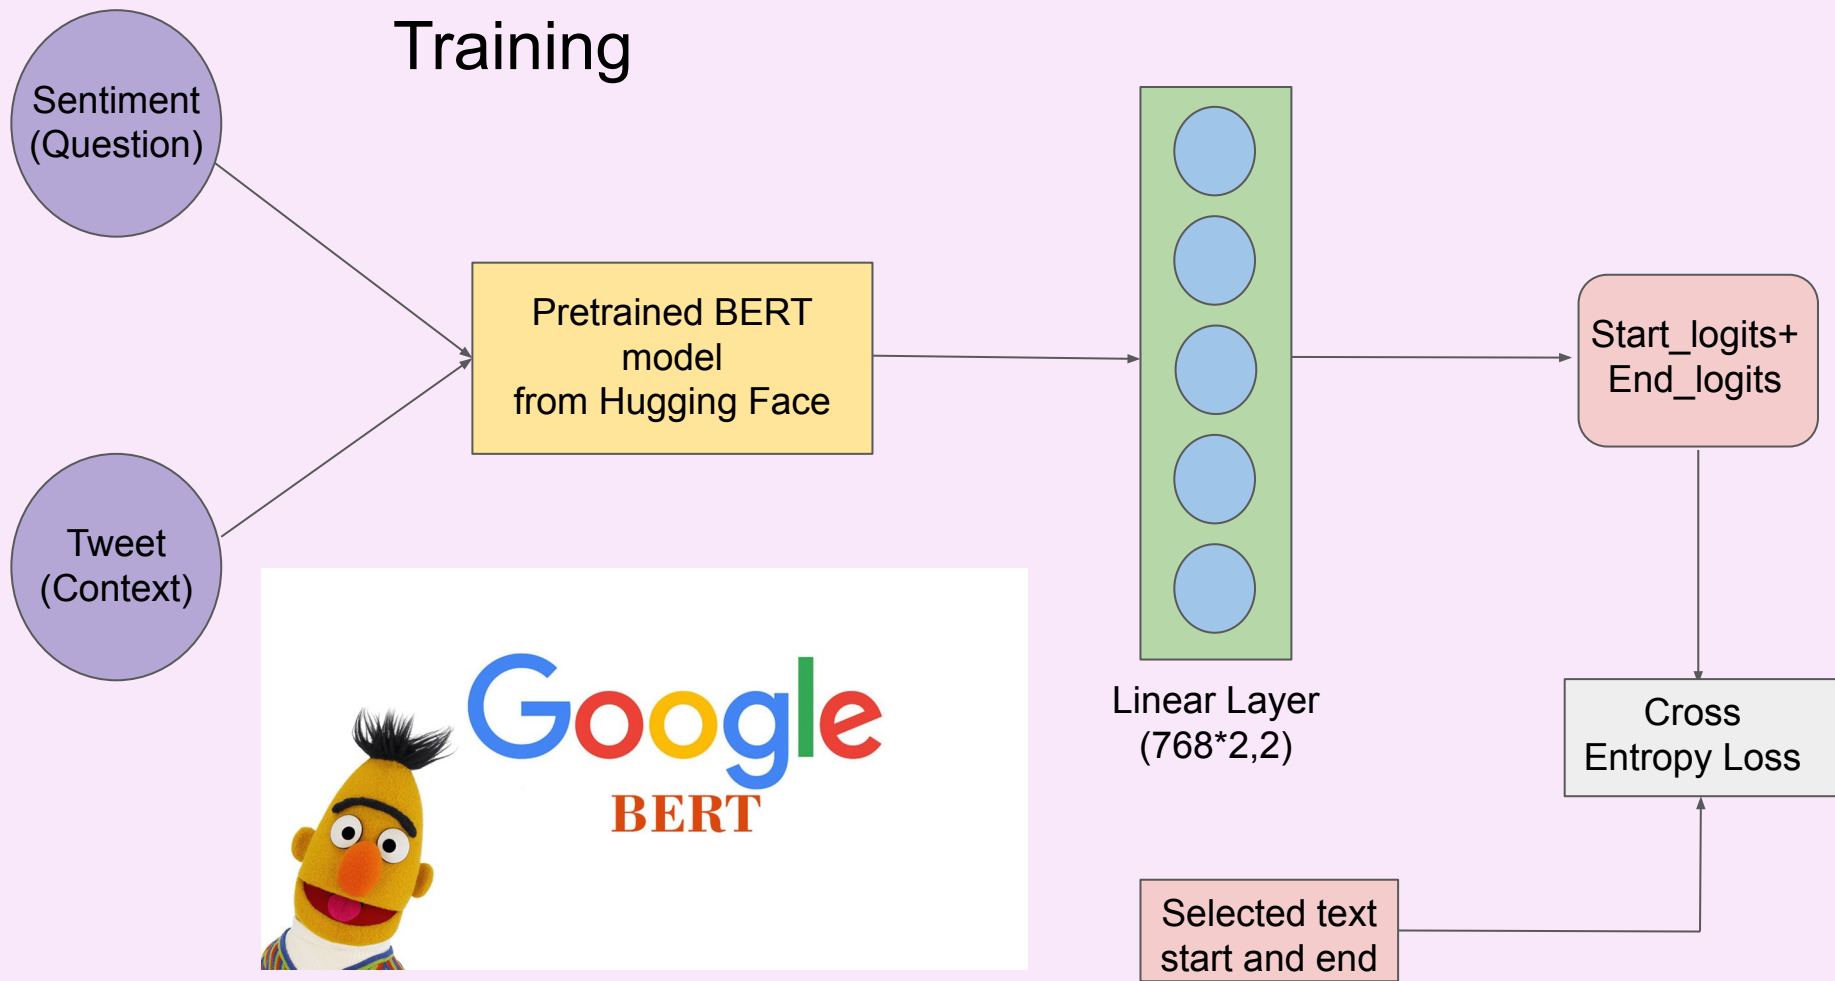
Training

Sentiment (Question)

Tweet (Context)

Pretrained BERT model from Hugging Face

Google

BERT

Linear Layer (768*2,2)

Start_logits+ End_logits

Cross Entropy Loss

Selected text start and end